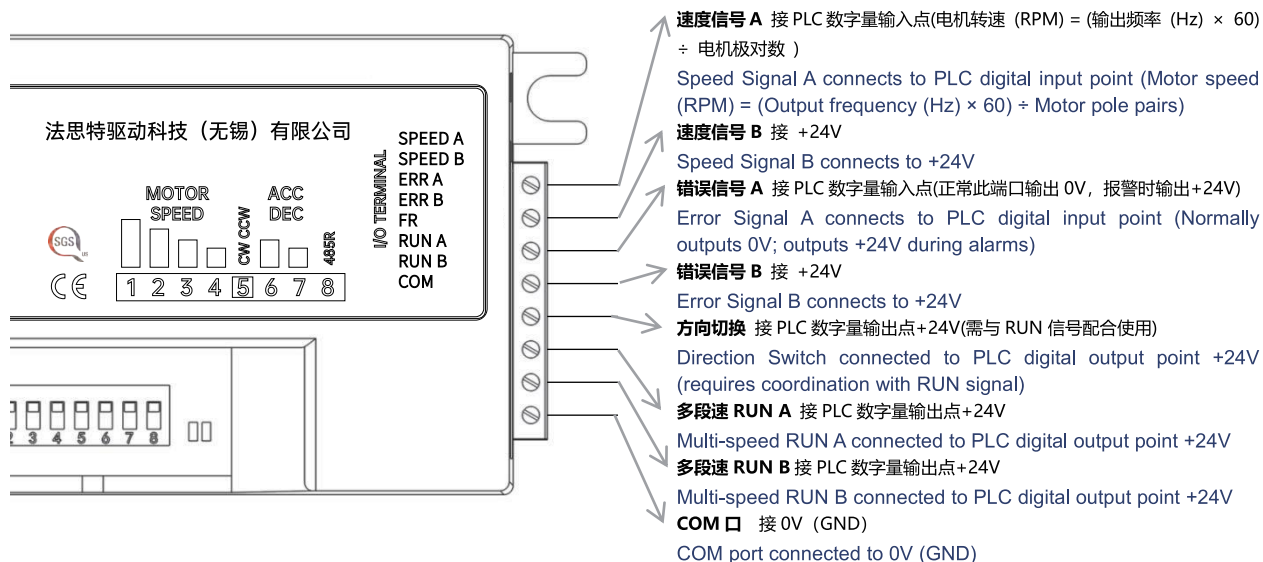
法思特驱动科技（无锡）有限公司

MOTOR SPEED

ACC DEC

CW CCW

485R

1 2 3 4 5 6 7 8

I/O TERMINAL

SPEED A
SPEED B
ERR A
ERR B
FR
RUN A
RUN B
COM

SGS

CE

2 3 4 5 6 7 8

速度信号 A 接 PLC 数字量输入点(电机转速 (RPM) = (输出频率 (Hz) × 60) ÷ 电机极对数 )

Speed Signal A connects to PLC digital input point (Motor speed (RPM) = (Output frequency (Hz) × 60) ÷ Motor pole pairs)

速度信号 B 接 +24V

Speed Signal B connects to +24V

错误信号 A 接 PLC 数字量输入点(正常此端口输出 0V，报警时输出+24V)

Error Signal A connects to PLC digital input point (Normally outputs 0V; outputs +24V during alarms)

错误信号 B 接 +24V

Error Signal B connects to +24V

方向切换 接 PLC 数字量输出点+24V(需与 RUN 信号配合使用)

Direction Switch connected to PLC digital output point +24V (requires coordination with RUN signal)

多段速 RUN A 接 PLC 数字量输出点+24V

Multi-speed RUN A connected to PLC digital output point +24V

多段速 RUN B 接 PLC 数字量输出点+24V

Multi-speed RUN B connected to PLC digital output point +24V

COM 口 接 0V（GND）

COM port connected to 0V (GND)